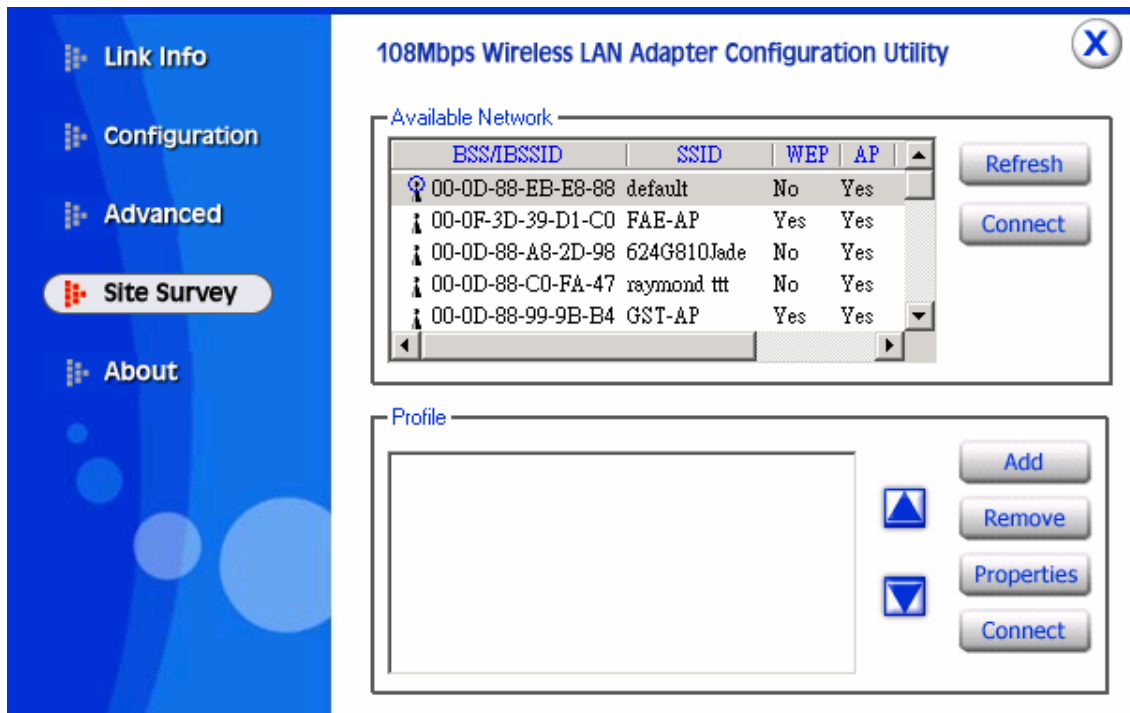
Link Info

Configuration

Advanced

Site Survey

About

108Mbps Wireless LAN Adapter Configuration Utility

Available Network

| BSS/IBSSID | SSID | WEP | AP |
|---|---|---|---|
| 00-0D-88-EB-E8-88 | default | No | Yes |
| 00-0F-3D-39-D1-C0 | FAE-AP | Yes | Yes |
| 00-0D-88-A8-2D-98 | 624G810Jade | No | Yes |
| 00-0D-88-C0-FA-47 | raymond ttt | No | Yes |
| 00-0D-88-99-9B-B4 | GST-AP | Yes | Yes |

Refresh

Connect

Profile

Add

Remove

Properties

Connect